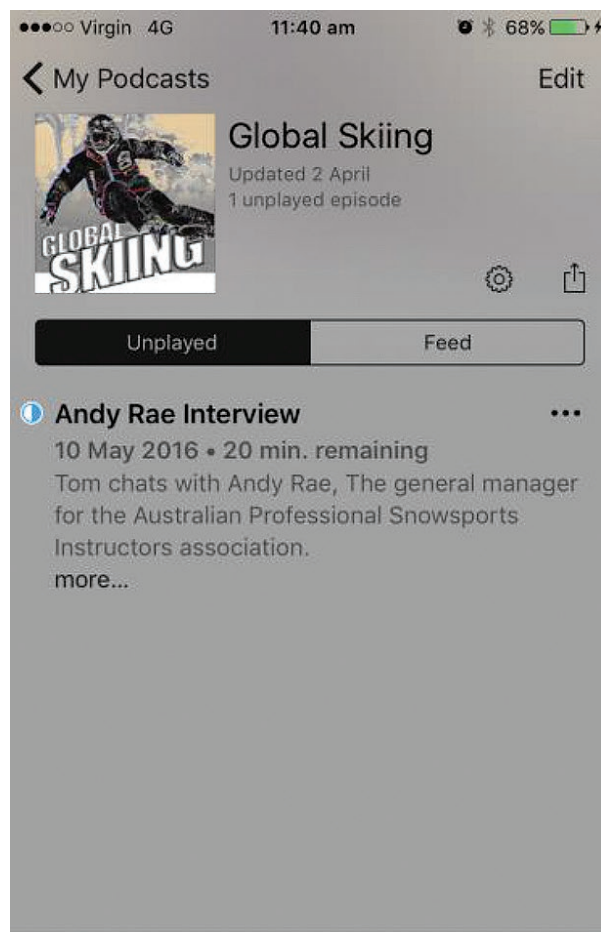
●●●○○ Virgin 4G 11:40 am 68%

My Podcasts Edit

GLOBAL SKIING

Global Skiing
Updated 2 April
1 unplayed episode

Unplayed Feed

Andy Rae Interview •••
10 May 2016 • 20 min. remaining
Tom chats with Andy Rae, The general manager for the Australian Professional Snowsports Instructors association.
more...